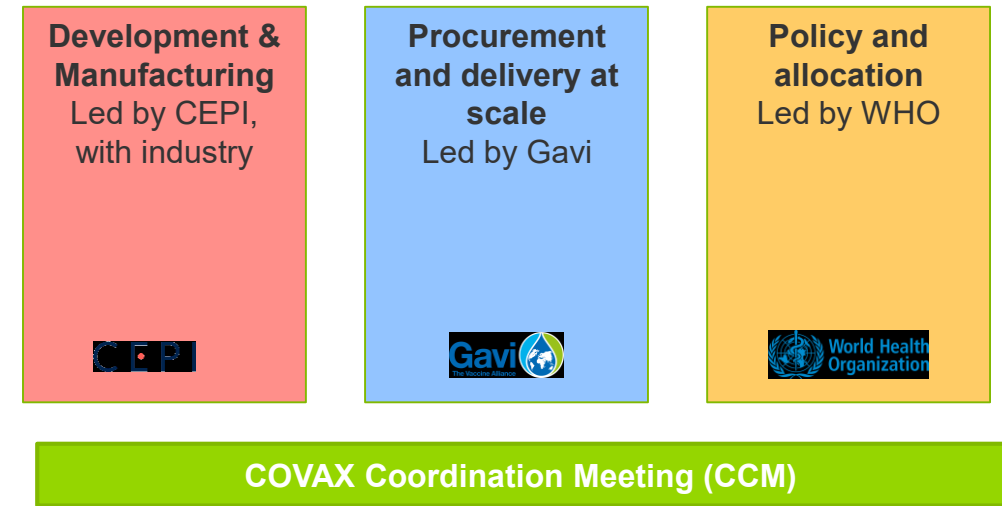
**Development & Manufacturing**
Led by CEPI, with industry

CEPI

**Procurement and delivery at scale**
Led by Gavi

Gavi
The Vaccine Alliance

**Policy and allocation**
Led by WHO

World Health Organization

**COVAX Coordination Meeting (CCM)**